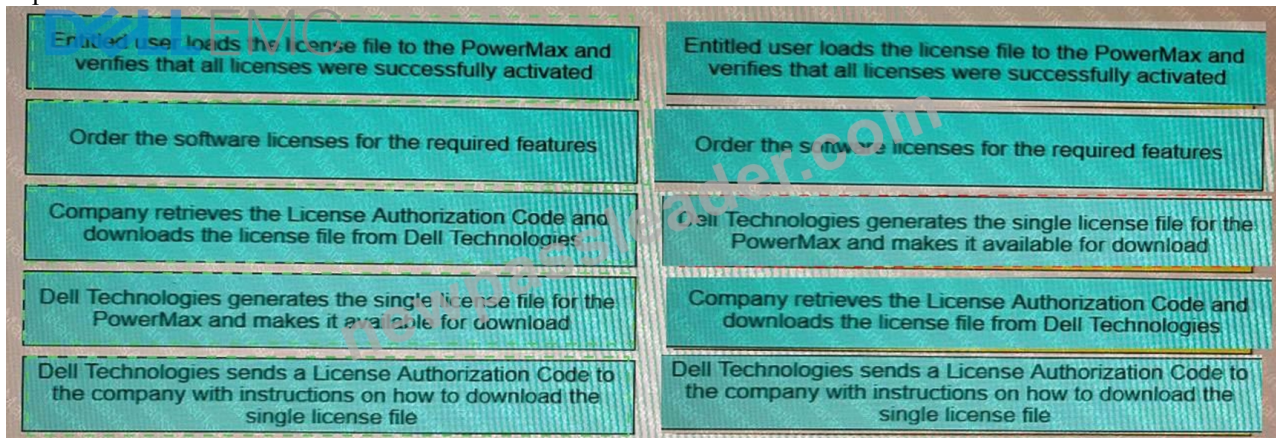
DELL EMC

Entitled user loads the license file to the PowerMax and verifies that all licenses were successfully activated

Order the software licenses for the required features

Company retrieves the License Authorization Code and downloads the license file from Dell Technologies

Dell Technologies generates the single license file for the PowerMax and makes it available for download

Dell Technologies sends a License Authorization Code to the company with instructions on how to download the single license file

Entitled user loads the license file to the PowerMax and verifies that all licenses were successfully activated

Order the software licenses for the required features

Dell Technologies generates the single license file for the PowerMax and makes it available for download

Company retrieves the License Authorization Code and downloads the license file from Dell Technologies

Dell Technologies sends a License Authorization Code to the company with instructions on how to download the single license file

newpassleader.com